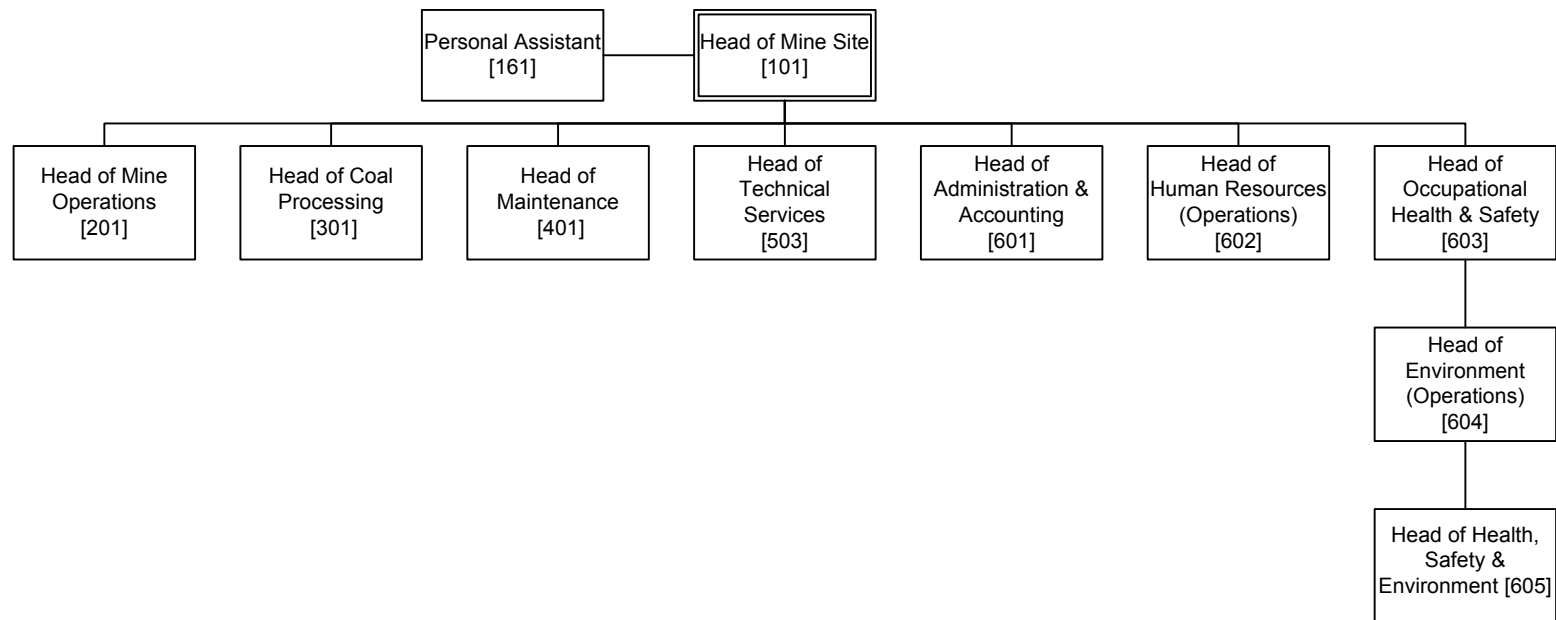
Personal Assistant [161]

Head of Mine Site [101]

Head of Mine Operations [201]

Head of Coal Processing [301]

Head of Maintenance [401]

Head of Technical Services [503]

Head of Administration & Accounting [601]

Head of Human Resources (Operations) [602]

Head of Occupational Health & Safety [603]

Head of Environment (Operations) [604]

Head of Health, Safety & Environment [605]